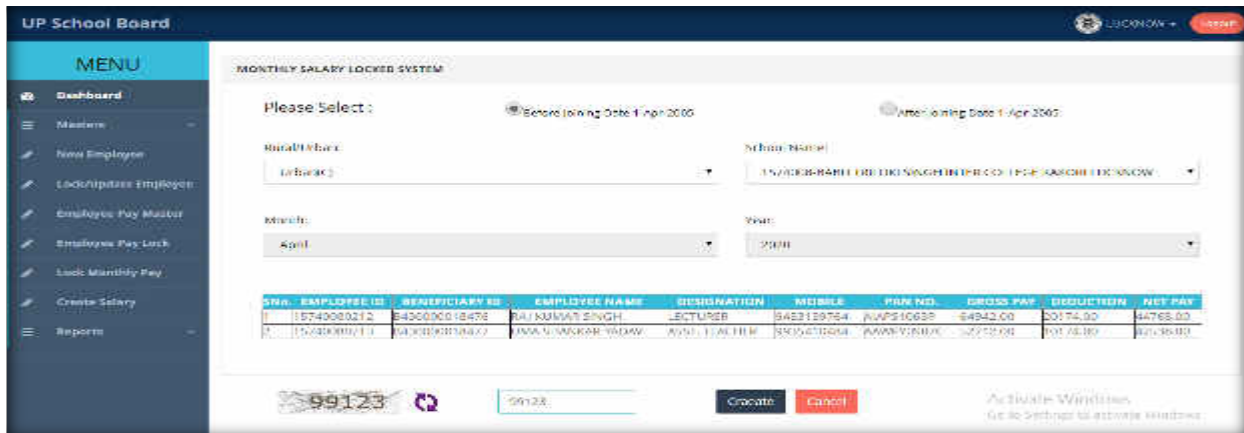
UP School Board

LUCKNOW ▾ Logout

MENU

Dashboard

Masters

New Employee

Lock/Update Employee

Employee Pay Master

Employee Pay Lock

Lock Monthly Pay

Create Salary

Reports

MONTHLY SALARY LOCKED SYSTEM

Please Select :

Before Joining Date 1-Apr-2005

After Joining Date 1-Apr-2005

Rural/Urban

Urban

School Name

157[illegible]-BABU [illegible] SINGH INTER COLLEGE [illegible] LUCKNOW

Month

April

Year

2020

| SNo. | EMPLOYEE ID | BENEFICIARY ID | EMPLOYEE NAME | DESIGNATION | MOBILE | PAN NO. | GROSS PAY | DEDUCTION | NET PAY |
|---|---|---|---|---|---|---|---|---|---|
| 1 | 15740080212 | 8430000018476 | RAJ KUMAR SINGH | LECTURER | 9453139764 | AIAPS1063P | 64942.00 | 20174.00 | 44768.00 |
| 2 | 157400800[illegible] | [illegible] | UMA SHANKAR YADAV | ASST. TEACHER | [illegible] | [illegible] | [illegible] | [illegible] | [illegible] |

99123

99123

Create

Cancel

Activate Windows
Go to Settings to activate Windows.